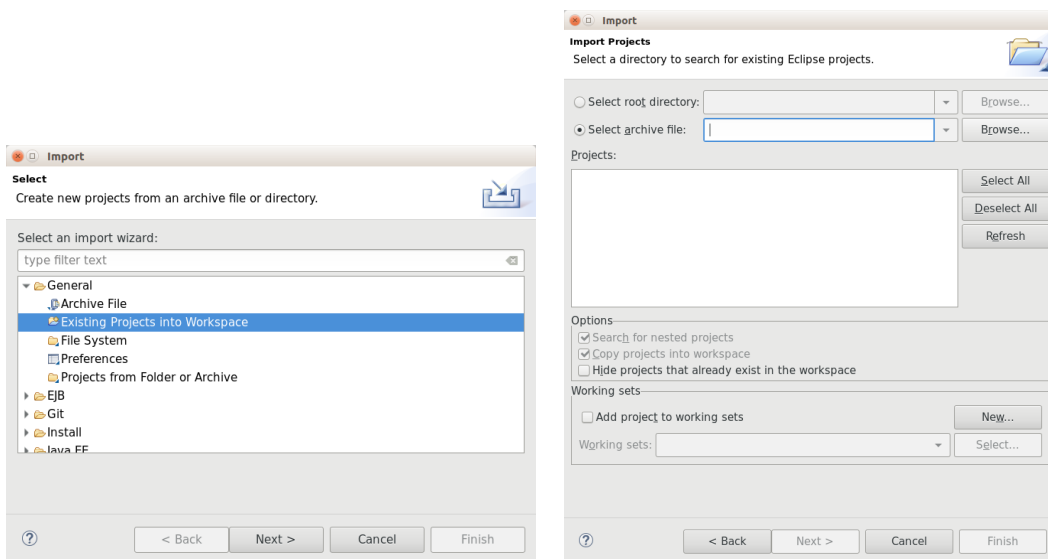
Import

Select
Create new projects from an archive file or directory.

Select an import wizard:
type filter text

General
Archive File
Existing Projects into Workspace
File System
Preferences
Projects from Folder or Archive
EJB
Git
Install
Java EE

?
< Back
Next >
Cancel
Finish

Import

Import Projects
Select a directory to search for existing Eclipse projects.

Select root directory:
Browse...
Select archive file:
Browse...
Projects:
Select All
Deselect All
Refresh

Options
Search for nested projects
Copy projects into workspace
Hide projects that already exist in the workspace
Working sets
Add project to working sets
New...
Working sets:
Select...

?
< Back
Next >
Cancel
Finish